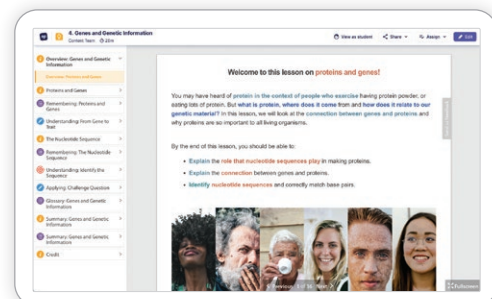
4. Genes and Genetic Information
Content Team · 10m

View as student
Share
Assign
Edit

Overview: Genes and Genetic Information
Overview: Proteins and Genes
Proteins and Genes
Remembering: Proteins and Genes
Understanding: From Gene to Trait
The Nucleotide Sequence
Remembering: The Nucleotide Sequence
Understanding: Identify the Sequence
Applying: Challenge Question
Glossary: Genes and Genetic Information
Summary: Genes and Genetic Information
Summary: Genes and Genetic Information
Credit

Welcome to this lesson on proteins and genes!

You may have heard of protein in the context of people who exercise having protein powder, or eating lots of protein. But what is protein, where does it come from and how does it relate to our genetic material? In this lesson, we will look at the connection between genes and proteins and why proteins are so important to all living organisms.

By the end of this lesson, you should be able to:

• Explain the role that nucleotide sequences play in making proteins.
• Explain the connection between genes and proteins.
• Identify nucleotide sequences and correctly match base pairs.

Previous
Next
Fullscreen